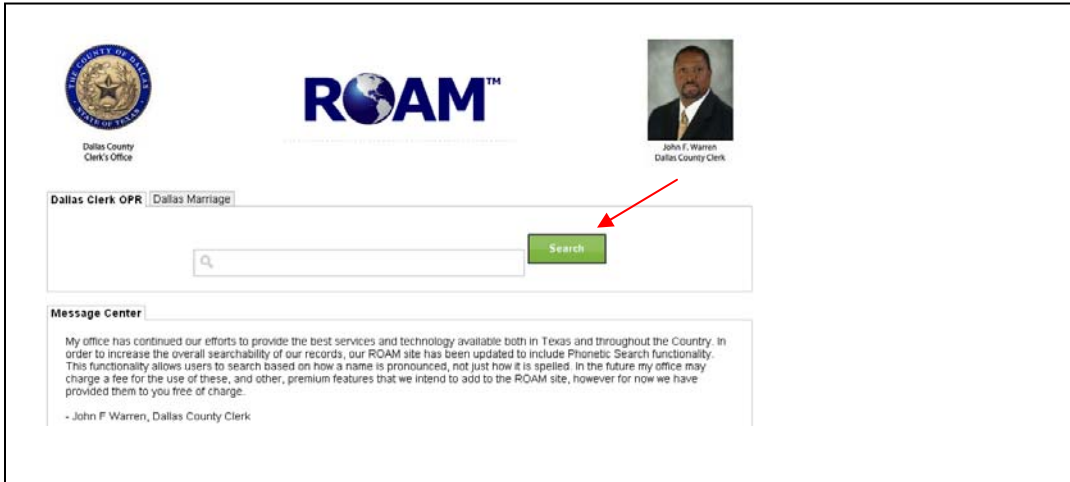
THE COUNTY OF DALLAS
STATE OF TEXAS

Dallas County Clerk's Office

ROAM™

John F. Warren
Dallas County Clerk

Dallas Clerk OPR | Dallas Marriage

Search

Message Center

My office has continued our efforts to provide the best services and technology available both in Texas and throughout the Country. In order to increase the overall searchability of our records, our ROAM site has been updated to include Phonetic Search functionality. This functionality allows users to search based on how a name is pronounced, not just how it is spelled. In the future my office may charge a fee for the use of these, and other, premium features that we intend to add to the ROAM site, however for now we have provided them to you free of charge.

- John F Warren, Dallas County Clerk